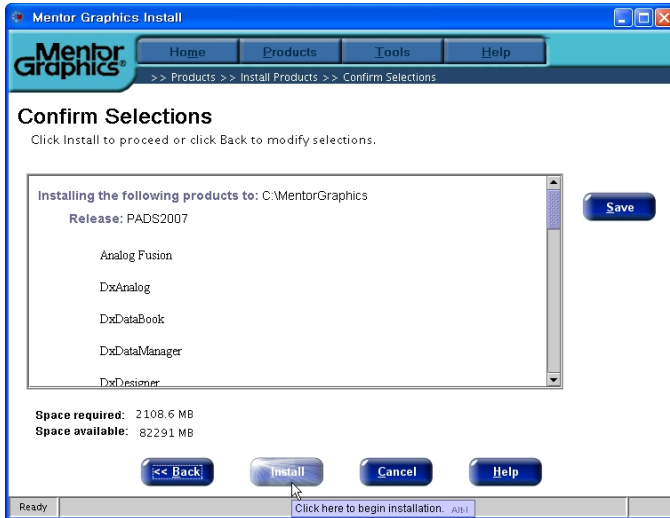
Mentor Graphics Install

Mentor Graphics®

Home | Products | Tools | Help

>> Products >> Install Products >> Confirm Selections

Confirm Selections

Click Install to proceed or click Back to modify selections.

Installing the following products to: C:\MentorGraphics

Release: PADS2007

Analog Fusion

DxAnalog

DxDataBook

DxDataManager

DxDesigner

Save

Space required: 2108.6 MB

Space available: 82291 MB

<< Back

Install

Cancel

Help

Ready

Click here to begin installation. Alt-I